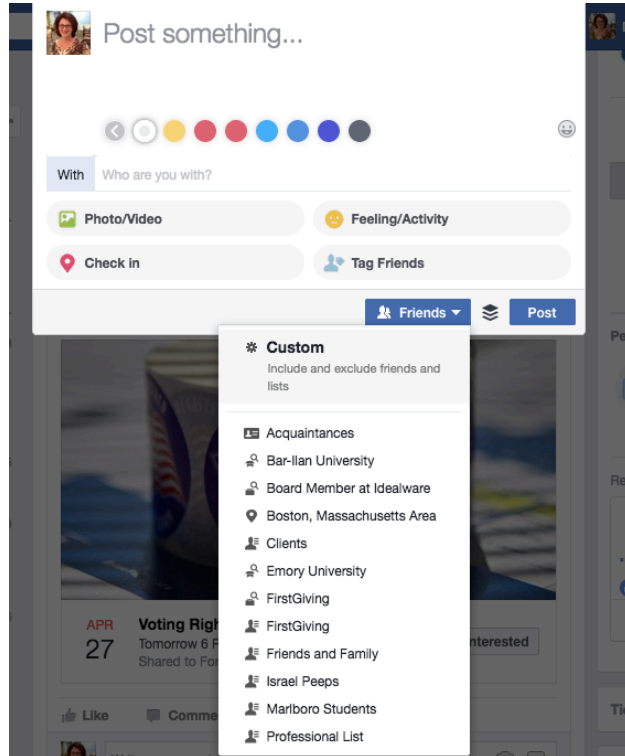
Post something...

With Who are you with?

Photo/Video

Feeling/Activity

Check in

Tag Friends

Friends

Post

Custom
Include and exclude friends and lists

Acquaintances
Bar-Ilan University
Board Member at Idealware
Boston, Massachusetts Area
Clients
Emory University
FirstGiving
FirstGiving
Friends and Family
Israel Peeps
Marlboro Students
Professional List

APR
27
Voting Righ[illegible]
Tomorrow 6 P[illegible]
Shared to Fo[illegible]

nterested

Like
Comme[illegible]

Pe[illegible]
Re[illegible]
Ti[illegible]